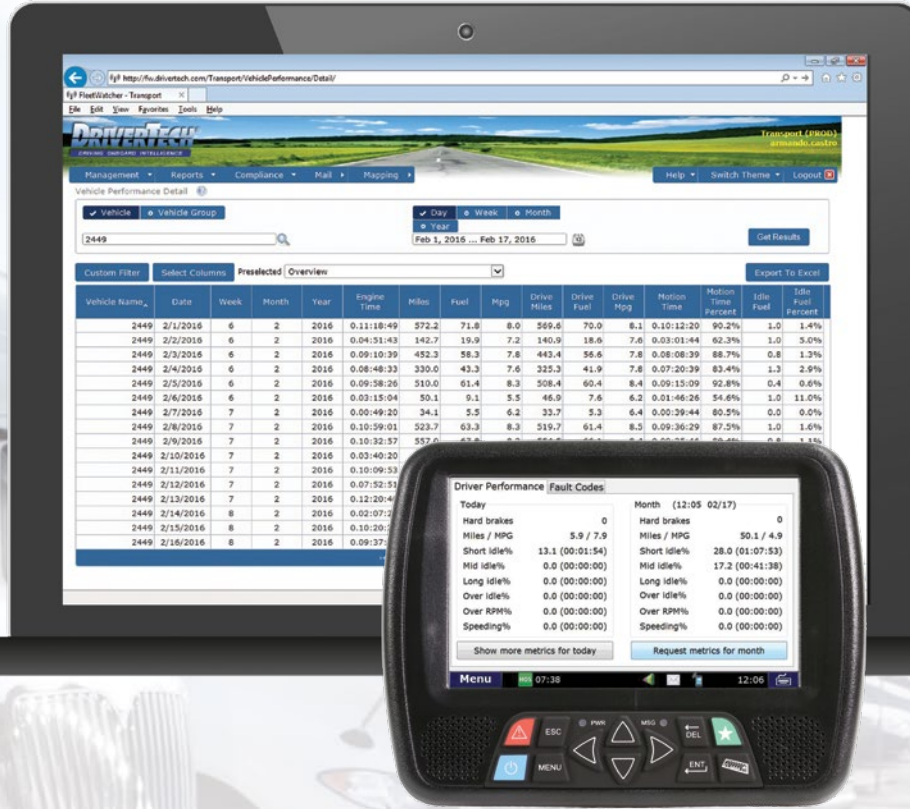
http://fw.drivertech.com/Transport/VehiclePerformance/Detail/

FleetWatcher - Transport

File Edit View Favorites Tools Help

DRIVERTECH
DRIVING SMARTER INTELLIGENCE

Transport (PROD)
armando.castro

Management ▾ Reports ▾ Compliance ▾ Mail ▸ Mapping ▸

Help ▾ Switch Theme ▾ Logout

Vehicle Performance Detail

✔ Vehicle ○ Vehicle Group

✔ Day ○ Week ○ Month ○ Year

2449

Feb 1, 2016 ... Feb 17, 2016

Get Results

Custom Filter Select Columns Preselected Overview

Export To Excel

| Vehicle Name | Date | Week | Month | Year | Engine Time | Miles | Fuel | Mpg | Drive Miles | Drive Fuel | Drive Mpg | Motion Time | Motion Time Percent | Idle Fuel | Idle Fuel Percent |
|---|---|---|---|---|---|---|---|---|---|---|---|---|---|---|---|
| 2449 | 2/1/2016 | 6 | 2 | 2016 | 0.11:18:49 | 572.2 | 71.8 | 8.0 | 569.6 | 70.0 | 8.1 | 0.10:12:20 | 90.2% | 1.0 | 1.4% |
| 2449 | 2/2/2016 | 6 | 2 | 2016 | 0.04:51:43 | 142.7 | 19.9 | 7.2 | 140.9 | 18.6 | 7.6 | 0.03:01:44 | 62.3% | 1.0 | 5.0% |
| 2449 | 2/3/2016 | 6 | 2 | 2016 | 0.09:10:39 | 452.3 | 58.3 | 7.8 | 443.4 | 56.6 | 7.8 | 0.08:08:39 | 88.7% | 0.8 | 1.3% |
| 2449 | 2/4/2016 | 6 | 2 | 2016 | 0.08:48:33 | 330.0 | 43.3 | 7.6 | 325.3 | 41.9 | 7.8 | 0.07:20:39 | 83.4% | 1.3 | 2.9% |
| 2449 | 2/5/2016 | 6 | 2 | 2016 | 0.09:58:26 | 510.0 | 61.4 | 8.3 | 508.4 | 60.4 | 8.4 | 0.09:15:09 | 92.8% | 0.4 | 0.6% |
| 2449 | 2/6/2016 | 6 | 2 | 2016 | 0.03:15:04 | 50.1 | 9.1 | 5.5 | 46.9 | 7.6 | 6.2 | 0.01:46:26 | 54.6% | 1.0 | 11.0% |
| 2449 | 2/7/2016 | 7 | 2 | 2016 | 0.00:49:20 | 34.1 | 5.5 | 6.2 | 33.7 | 5.3 | 6.4 | 0.00:39:44 | 80.5% | 0.0 | 0.0% |
| 2449 | 2/8/2016 | 7 | 2 | 2016 | 0.10:59:01 | 523.7 | 63.3 | 8.3 | 519.7 | 61.4 | 8.5 | 0.09:36:29 | 87.5% | 1.0 | 1.6% |
| 2449 | 2/9/2016 | 7 | 2 | 2016 | 0.10:32:57 | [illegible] | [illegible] | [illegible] | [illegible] | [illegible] | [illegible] | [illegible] | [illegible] | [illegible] | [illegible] |
| 2449 | 2/10/2016 | 7 | 2 | 2016 | 0.03:40:20 | | | | | | | | | | |
| 2449 | 2/11/2016 | 7 | 2 | 2016 | 0.10:09:53 | | | | | | | | | | |
| 2449 | 2/12/2016 | 7 | 2 | 2016 | 0.07:52:51 | | | | | | | | | | |
| 2449 | 2/13/2016 | 7 | 2 | 2016 | 0.12:20:4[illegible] | | | | | | | | | | |
| 2449 | 2/14/2016 | 8 | 2 | 2016 | 0.02:07:2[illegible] | | | | | | | | | | |
| 2449 | 2/15/2016 | 8 | 2 | 2016 | 0.10:20:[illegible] | | | | | | | | | | |
| 2449 | 2/16/2016 | 8 | 2 | 2016 | 0.09:37:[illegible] | | | | | | | | | | |

Driver Performance Fault Codes

Today
Hard brakes 0
Miles / MPG 5.9 / 7.9
Short idle% 13.1 (00:01:54)
Mid idle% 0.0 (00:00:00)
Long idle% 0.0 (00:00:00)
Over idle% 0.0 (00:00:00)
Over RPM% 0.0 (00:00:00)
Speeding% 0.0 (00:00:00)

Month (12:05 02/17)
Hard brakes 0
Miles / MPG 50.1 / 4.9
Short idle% 28.0 (01:07:53)
Mid idle% 17.2 (00:41:38)
Long idle% 0.0 (00:00:00)
Over idle% 0.0 (00:00:00)
Over RPM% 0.0 (00:00:00)
Speeding% 0.0 (00:00:00)

Show more metrics for today
Request metrics for month

Menu HOS 07:38 12:06

PWR MSG
ESC DEL MENU ENT